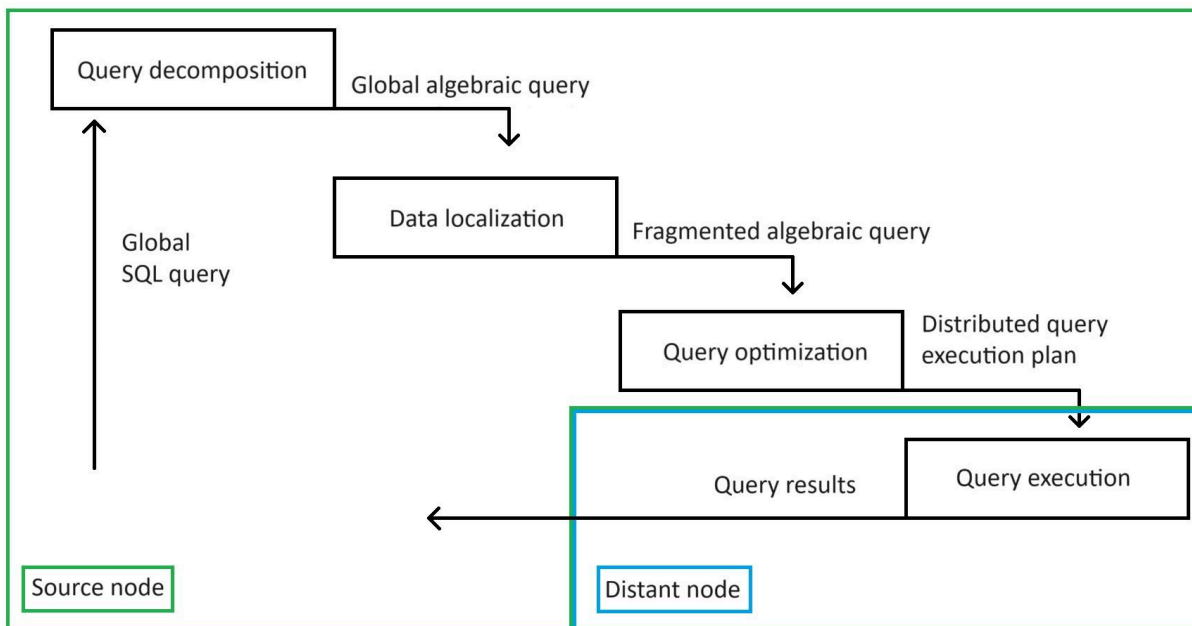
Query decomposition

Global algebraic query

Global SQL query

Data localization

Fragmented algebraic query

Query optimization

Distributed query execution plan

Query results

Query execution

Source node

Distant node